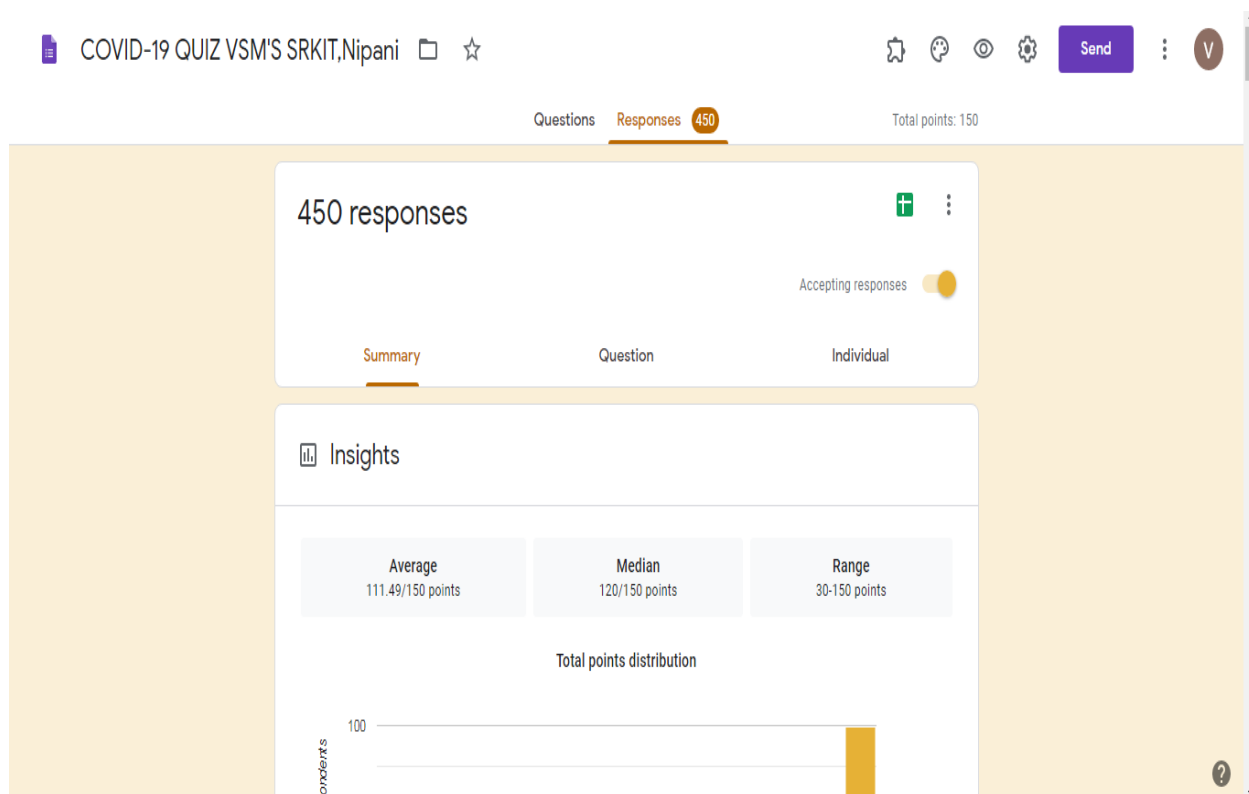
COVID-19 QUIZ VSM'S SRKIT,Nipani

Send

V

Questions Responses 450

Total points: 150

450 responses

Accepting responses

Summary Question Individual

Insights

| Average | Median | Range |
|---|---|---|
| 111.49/150 points | 120/150 points | 30-150 points |

Total points distribution

100

ondents

?